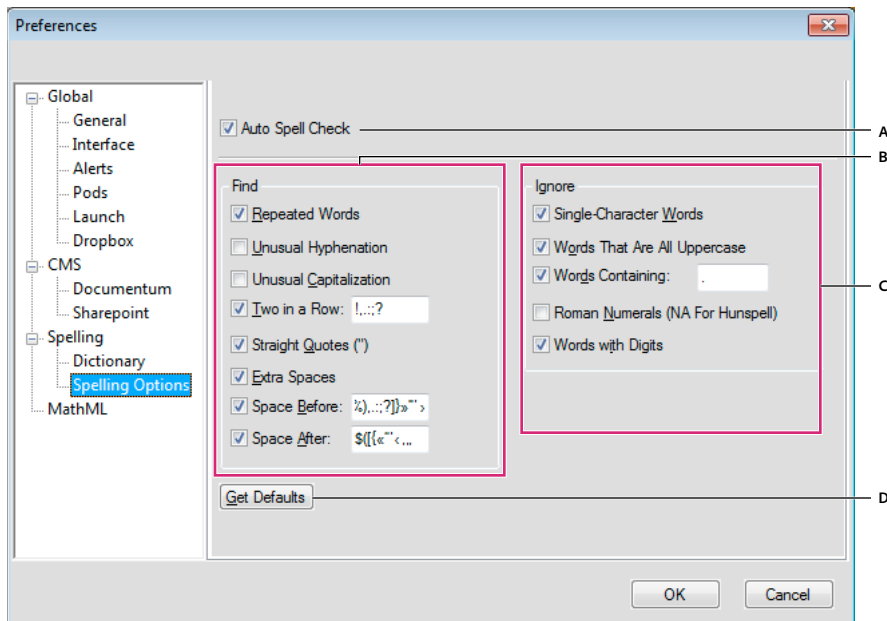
Preferences

Global
General
Interface
Alerts
Pods
Launch
Dropbox
CMS
Documentum
Sharepoint
Spelling
Dictionary
Spelling Options
MathML

Auto Spell Check

A

B

Find
Repeated Words
Unusual Hyphenation
Unusual Capitalization
Two in a Row: !,.:;?
Straight Quotes (")
Extra Spaces
Space Before: %),.:;?]}»"'›
Space After: $([{«"'‹.,

Ignore
Single-Character Words
Words That Are All Uppercase
Words Containing: .
Roman Numerals (NA For Hunspell)
Words with Digits

C

Get Defaults

D

OK
Cancel